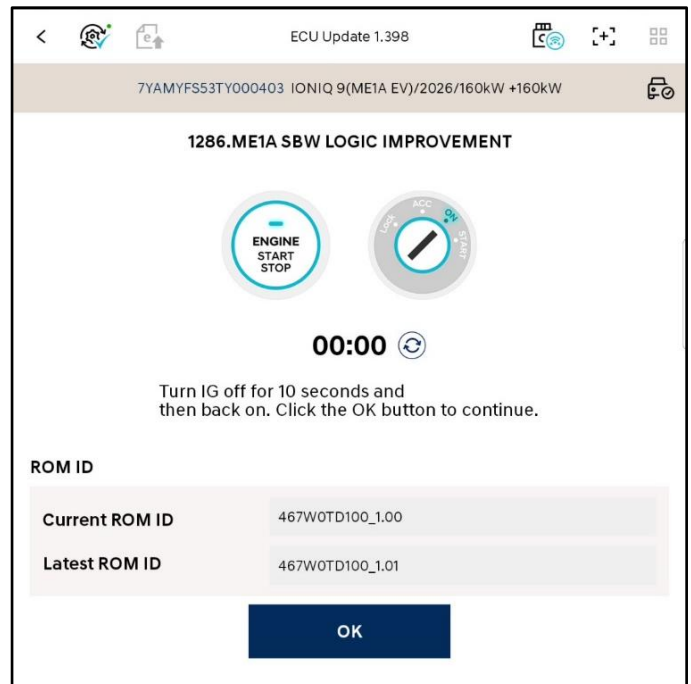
ECU Update 1.398

7YAMYFS53TY000403 IONIQ 9(ME1A EV)/2026/160kW +160kW

1286.ME1A SBW LOGIC IMPROVEMENT

ENGINE
START
STOP

LOCK ACC ON START

00:00

Turn IG off for 10 seconds and then back on. Click the OK button to continue.

ROM ID

| Current ROM ID | 467W0TD100_1.00 |
|---|---|
| Latest ROM ID | 467W0TD100_1.01 |

OK